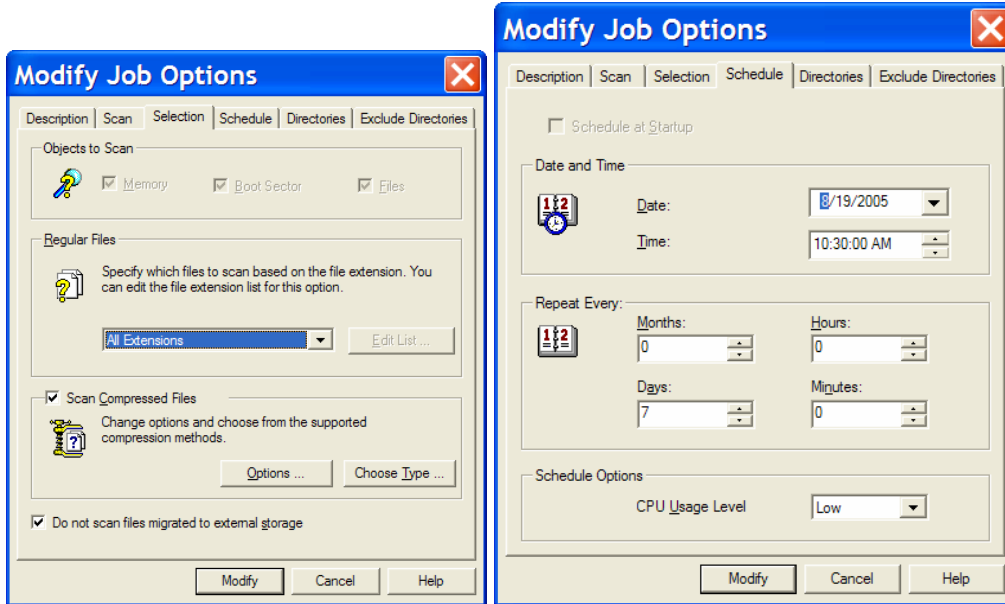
Modify Job Options

Description | Scan | Selection | Schedule | Directories | Exclude Directories

Objects to Scan

Memory

Boot Sector

Files

Regular Files

Specify which files to scan based on the file extension. You can edit the file extension list for this option.

All Extensions

Edit List ...

Scan Compressed Files

Change options and choose from the supported compression methods.

Options ...

Choose Type ...

Do not scan files migrated to external storage

Modify

Cancel

Help

Modify Job Options

Description | Scan | Selection | Schedule | Directories | Exclude Directories

Schedule at Startup

Date and Time

Date:

8/19/2005

Time:

10:30:00 AM

Repeat Every:

Months:

0

Hours:

0

Days:

7

Minutes:

0

Schedule Options

CPU Usage Level

Low

Modify

Cancel

Help